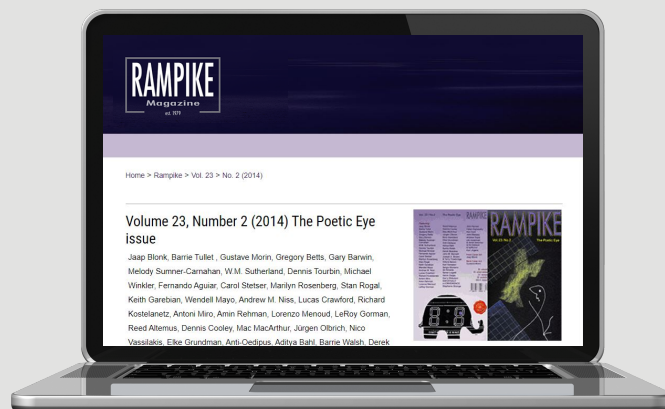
RAMPIKE
Magazine
est. 1979

Home > Rampike > Vol. 23 > No. 2 (2014)

Volume 23, Number 2 (2014) The Poetic Eye issue

Jaap Blonk, Barrie Tullet , Gustave Morin, Gregory Betts, Gary Barwin, Melody Sumner-Carnahan, W.M. Sutherland, Dennis Tourbin, Michael Winkler, Fernando Aguiar, Carol Stetser, Marilyn Rosenberg, Stan Rogal, Keith Garebian, Wendell Mayo, Andrew M. Niss, Lucas Crawford, Richard Kostelanetz, Antoni Miro, Amin Rehman, Lorenzo Menoud, LeRoy Gorman, Reed Altemus, Dennis Cooley, Mac MacArthur, Jürgen Olbrich, Nico Vassilakis, Elke Grundman, Anti-Oedipus, Aditya Bahl, Barrie Walsh, Derek

RAMPIKE
Vol. 23 No. 2
The Poetic Eye